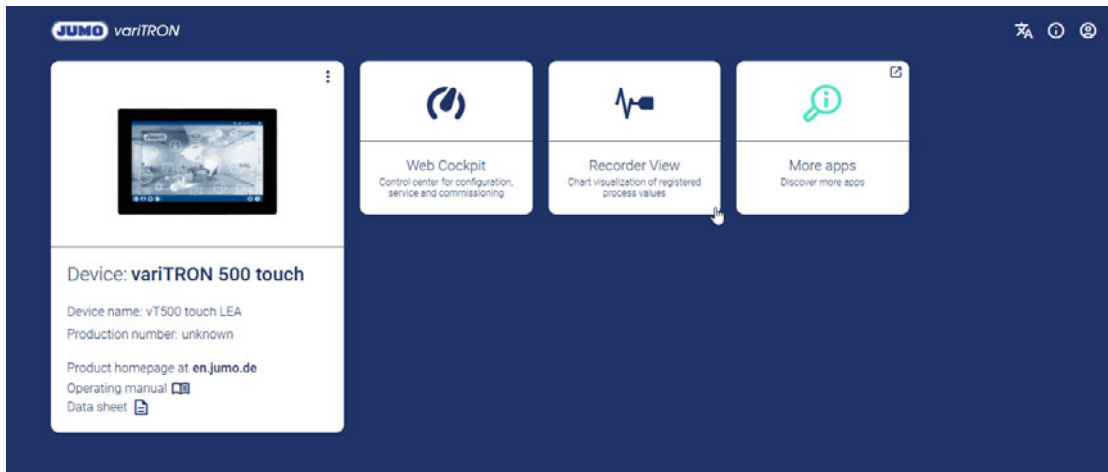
JUMO variTRON

Web Cockpit
Control center for configuration, service and commissioning

Recorder View
Chart visualization of registered process values

More apps
Discover more apps

Device: variTRON 500 touch

Device name: vT500 touch LEA

Production number: unknown

Product homepage at en.jumo.de

Operating manual

Data sheet